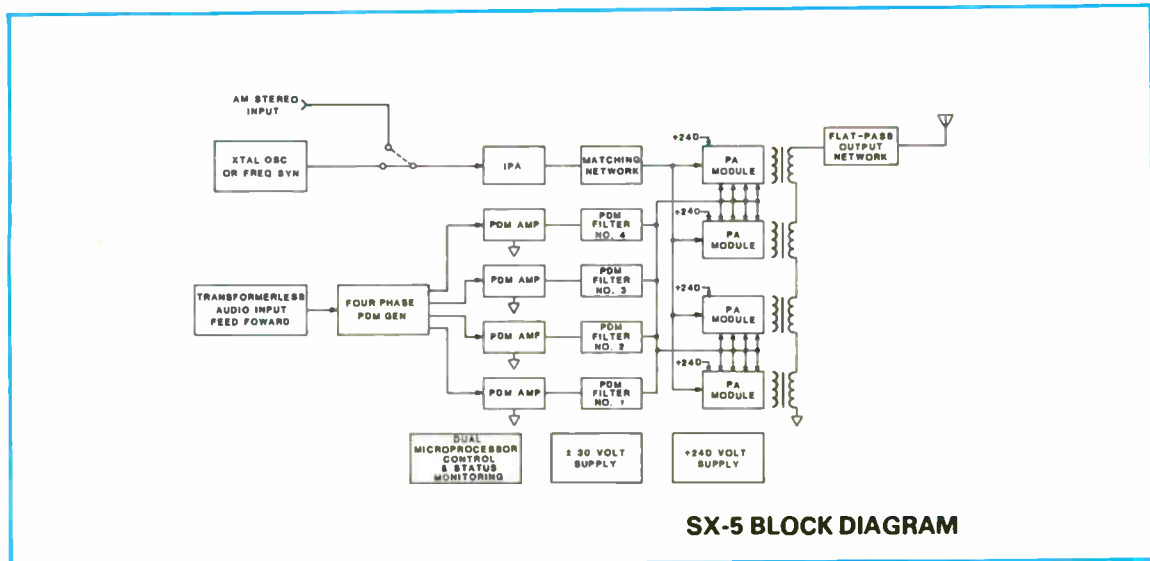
AM STEREO INPUT

XTAL OSC OR FREQ SYN

IPA

MATCHING NETWORK

+240

PA MODULE

FLAT-PASS OUTPUT NETWORK

PDM AMP

PDM FILTER NO. 4

+240

PA MODULE

TRANSFORMERLESS AUDIO INPUT FEED FOWARD

FOUR PHASE PDM GEN

PDM AMP

PDM FILTER NO. 3

+240

PA MODULE

PDM AMP

PDM FILTER NO. 2

+240

PDM AMP

PDM FILTER NO. 1

PA MODULE

DUAL MICROPROCESSOR CONTROL & STATUS MONITORING

± 30 VOLT SUPPLY

+240 VOLT SUPPLY

SX-5 BLOCK DIAGRAM